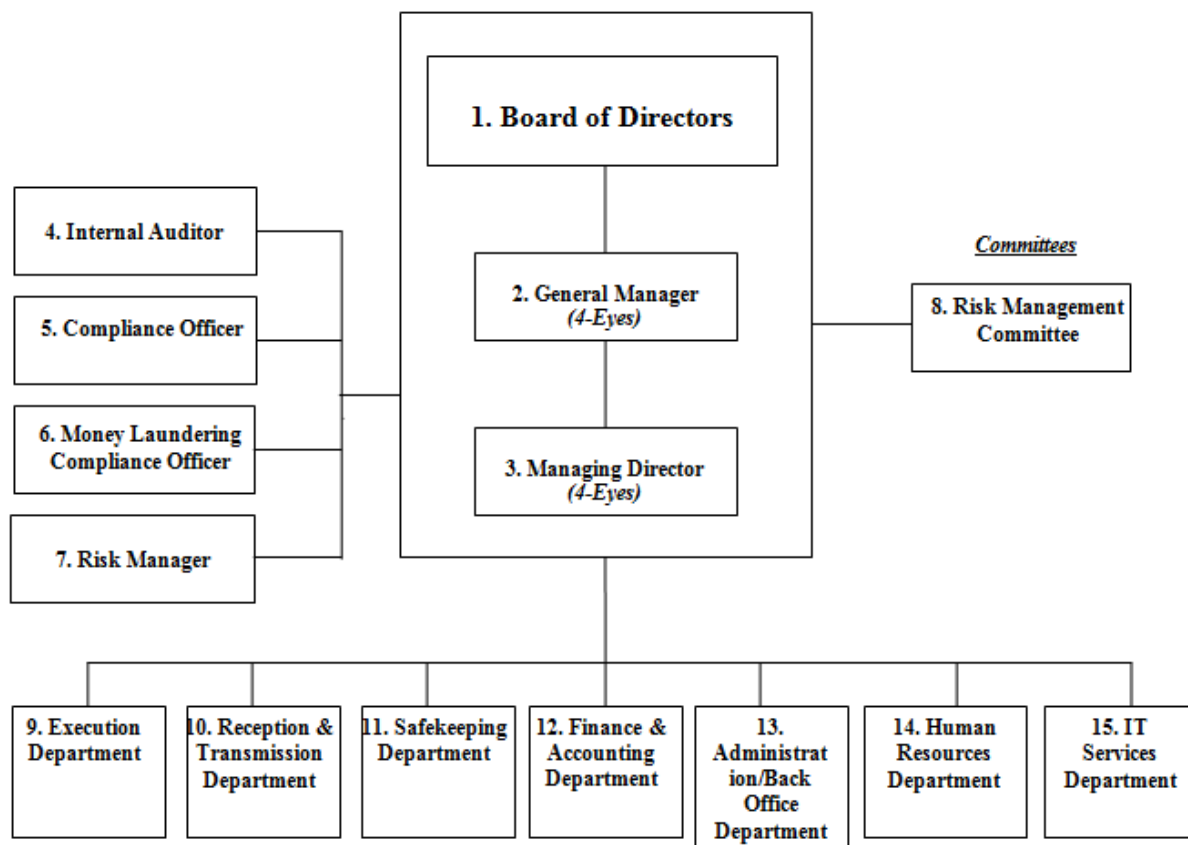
1. Board of Directors

4. Internal Auditor

5. Compliance Officer

6. Money Laundering Compliance Officer

7. Risk Manager

2. General Manager
*(4-Eyes)*

3. Managing Director
*(4-Eyes)*

*Committees*

8. Risk Management Committee

9. Execution Department

10. Reception & Transmission Department

11. Safekeeping Department

12. Finance & Accounting Department

13. Administrat ion/Back Office Department

14. Human Resources Department

15. IT Services Department